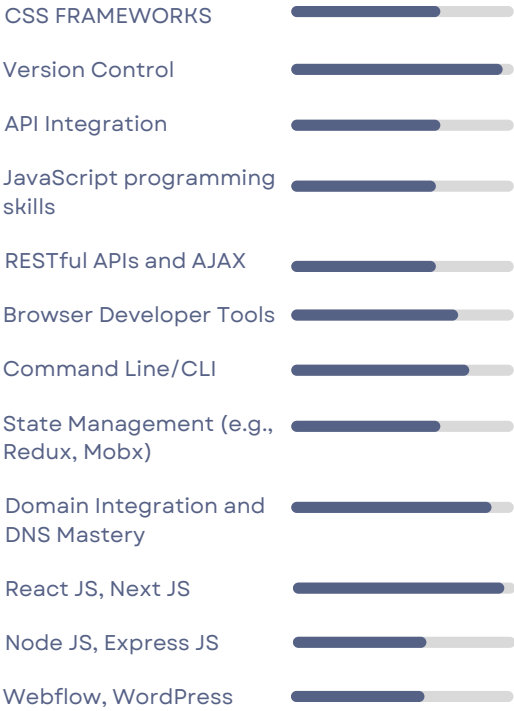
CSS FRAMEWORKS

Version Control

API Integration

JavaScript programming skills

RESTful APIs and AJAX

Browser Developer Tools

Command Line/CLI

State Management (e.g., Redux, Mobx)

Domain Integration and DNS Mastery

React JS, Next JS

Node JS, Express JS

Webflow, WordPress